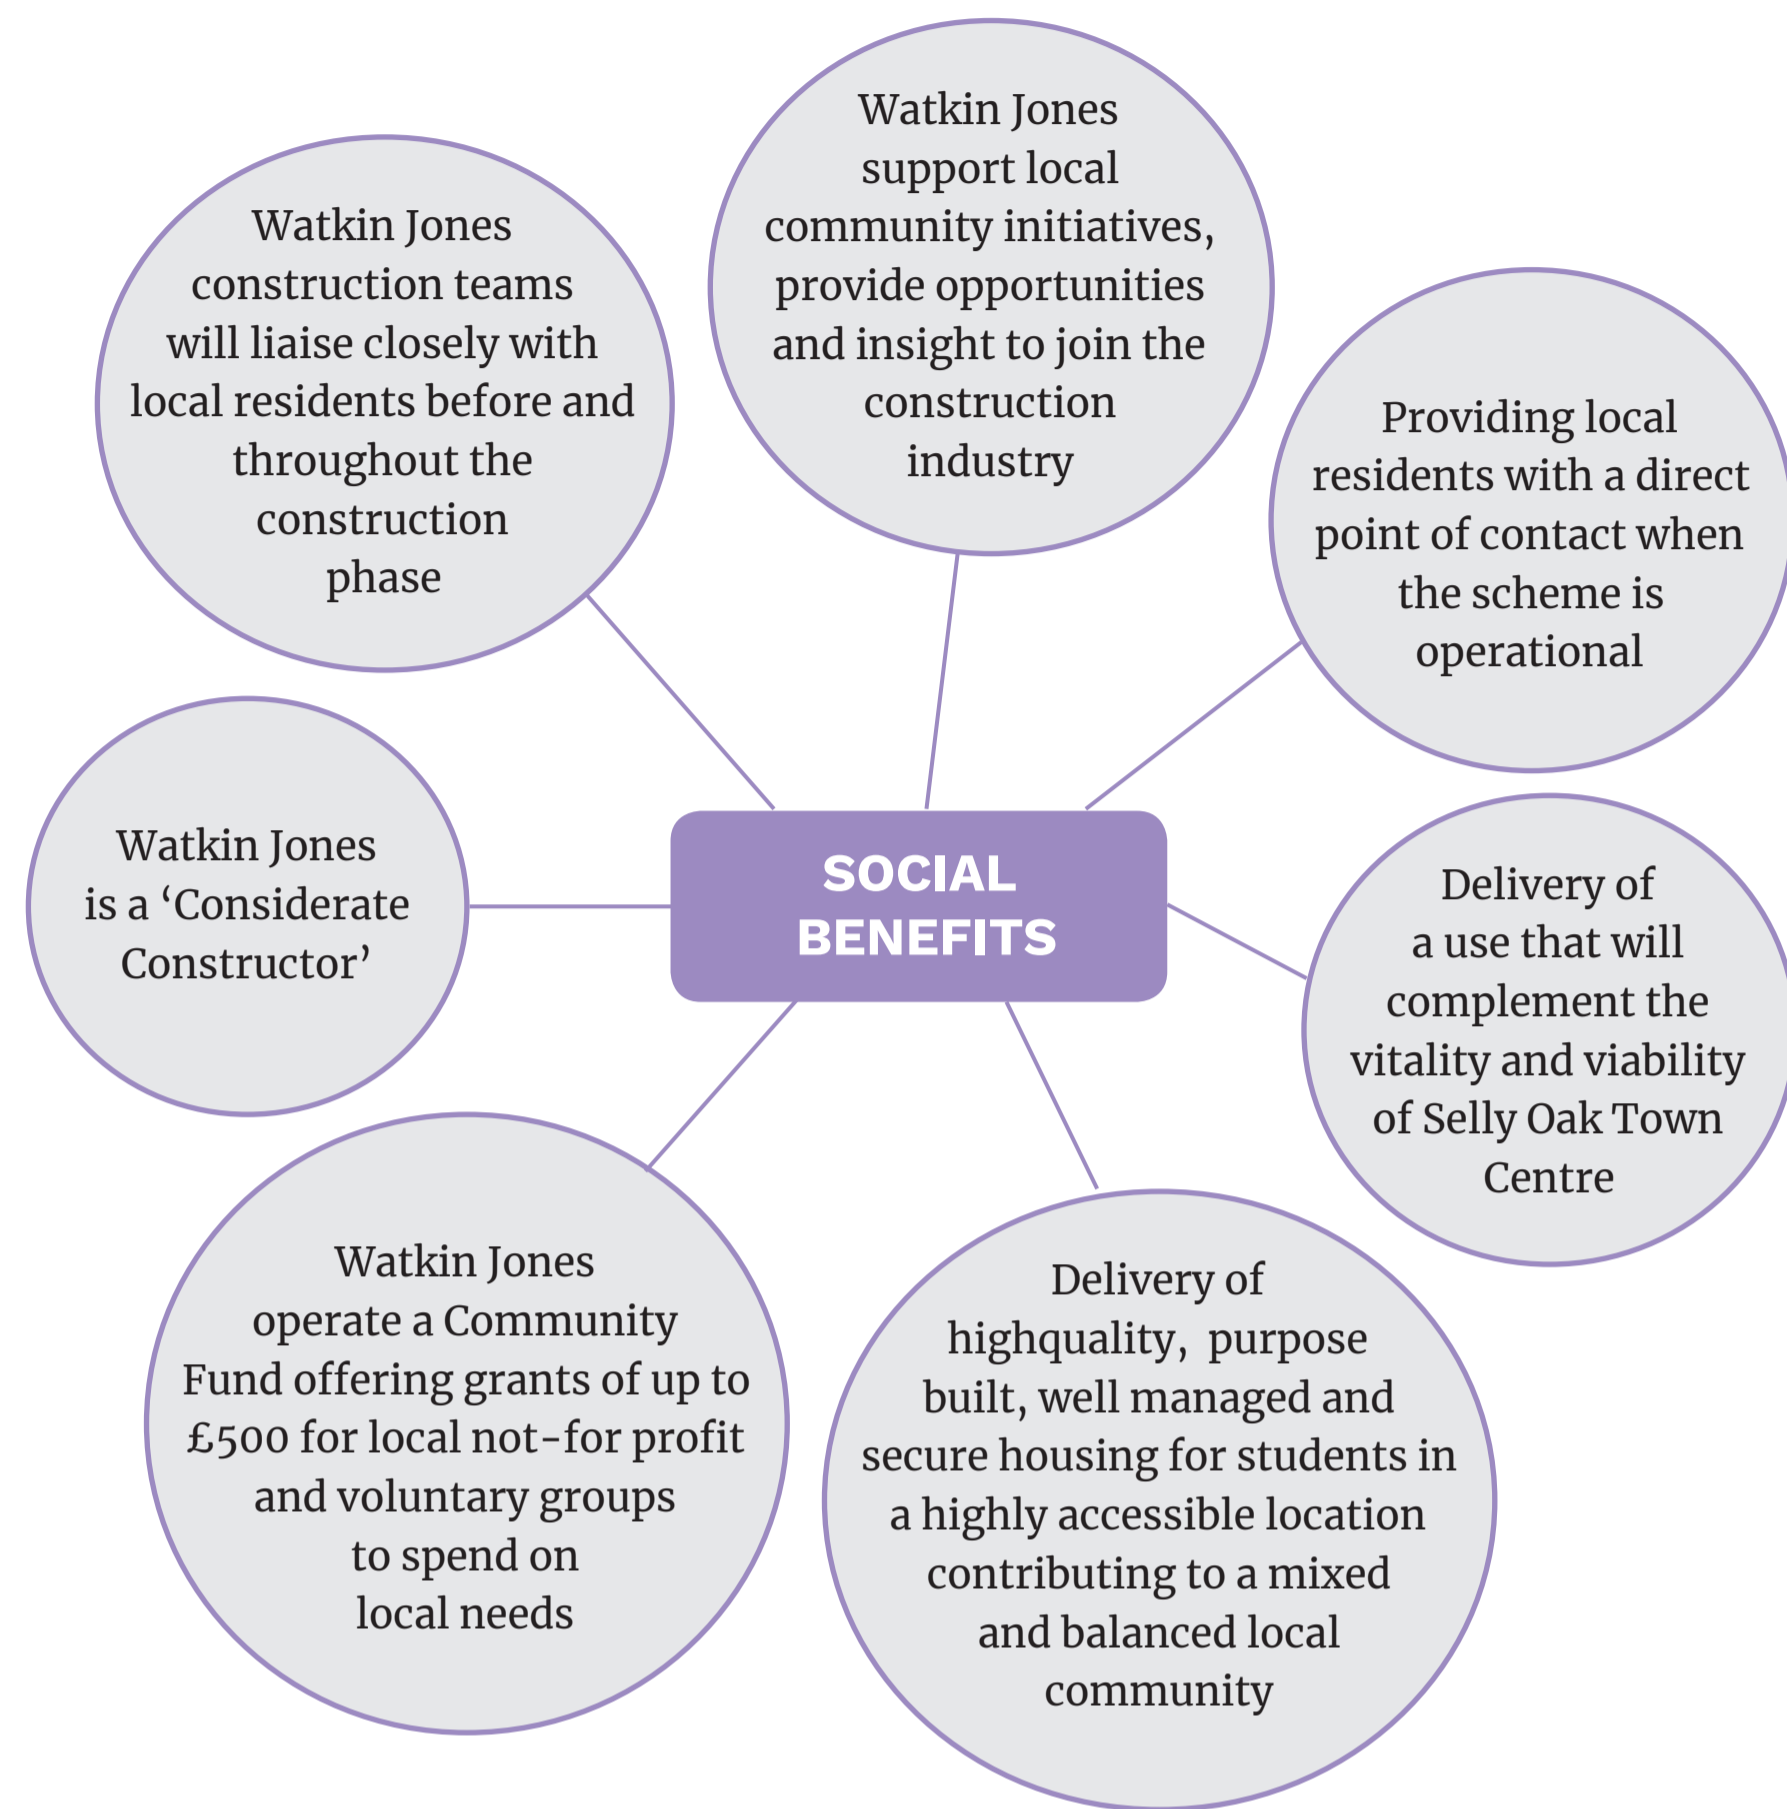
Watkin Jones construction teams will liaise closely with local residents before and throughout the construction phase

Watkin Jones support local community initiatives, provide opportunities and insight to join the construction industry

Providing local residents with a direct point of contact when the scheme is operational

SOCIAL BENEFITS

Watkin Jones is a ‘Considerate Constructor’

Delivery of a use that will complement the vitality and viability of Selly Oak Town Centre

Watkin Jones operate a Community Fund offering grants of up to £500 for local not-for profit and voluntary groups to spend on local needs

Delivery of highquality, purpose built, well managed and secure housing for students in a highly accessible location contributing to a mixed and balanced local community